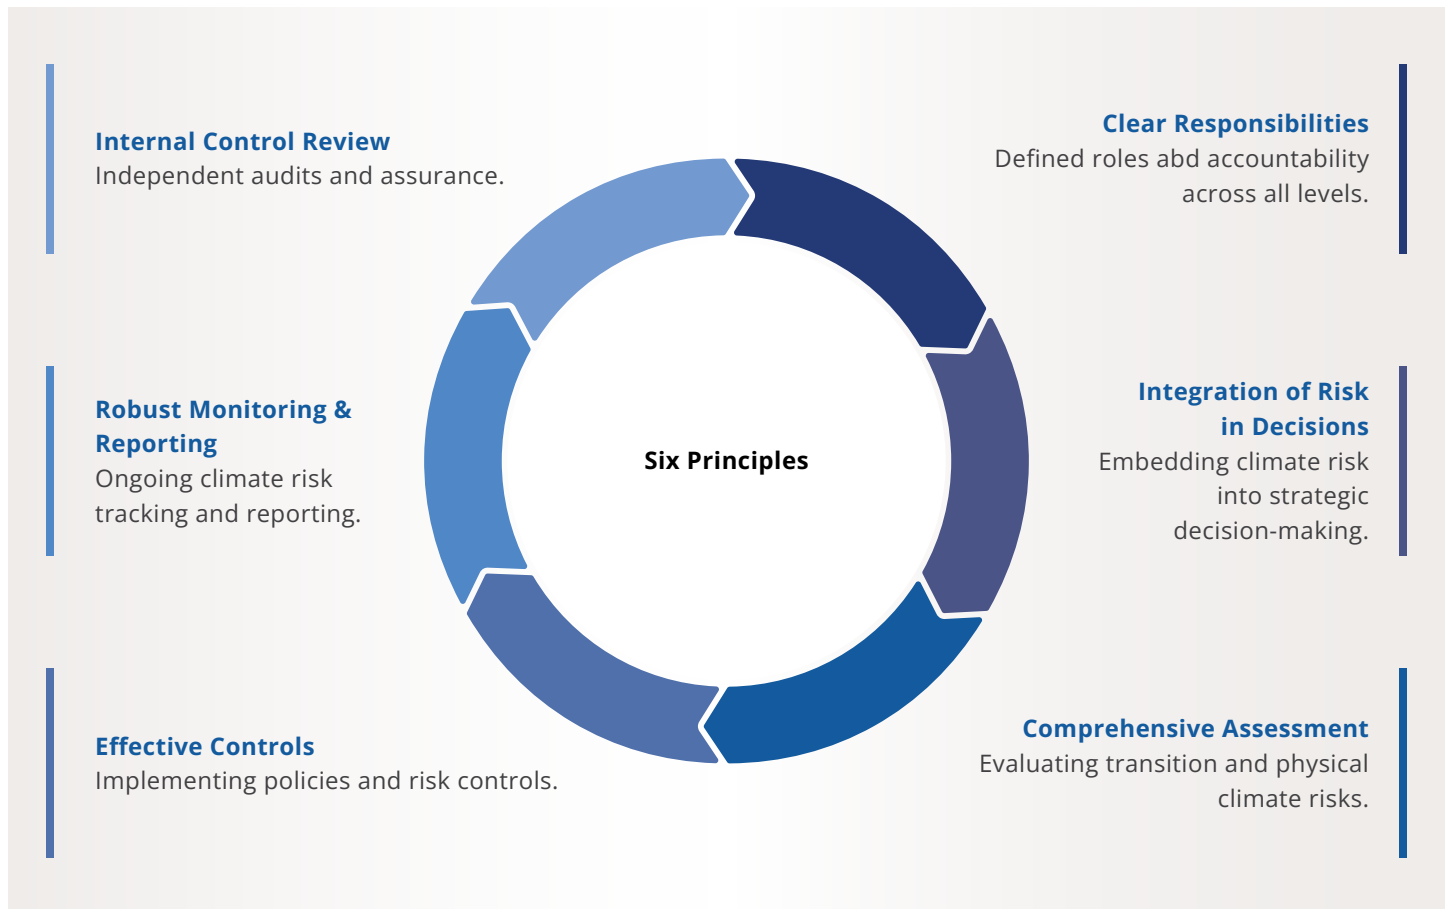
Internal Control Review
Independent audits and assurance.

Clear Responsibilities
Defined roles abd accountability across all levels.

Six Principles

Robust Monitoring & Reporting
Ongoing climate risk tracking and reporting.

Integration of Risk in Decisions
Embedding climate risk into strategic decision-making.

Effective Controls
Implementing policies and risk controls.

Comprehensive Assessment
Evaluating transition and physical climate risks.